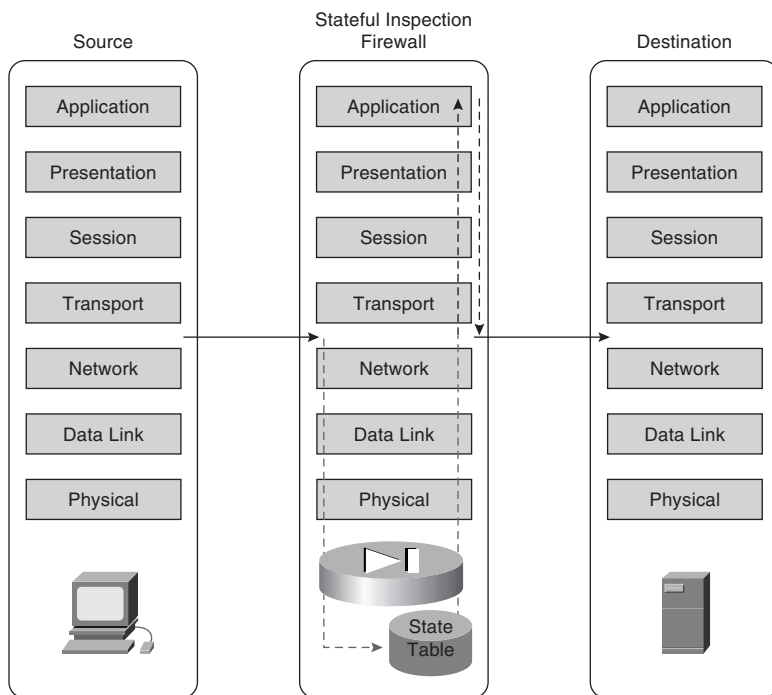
Source

Application

Presentation

Session

Transport

Network

Data Link

Physical

Stateful Inspection Firewall

Application

Presentation

Session

Transport

Network

Data Link

Physical

State Table

Destination

Application

Presentation

Session

Transport

Network

Data Link

Physical